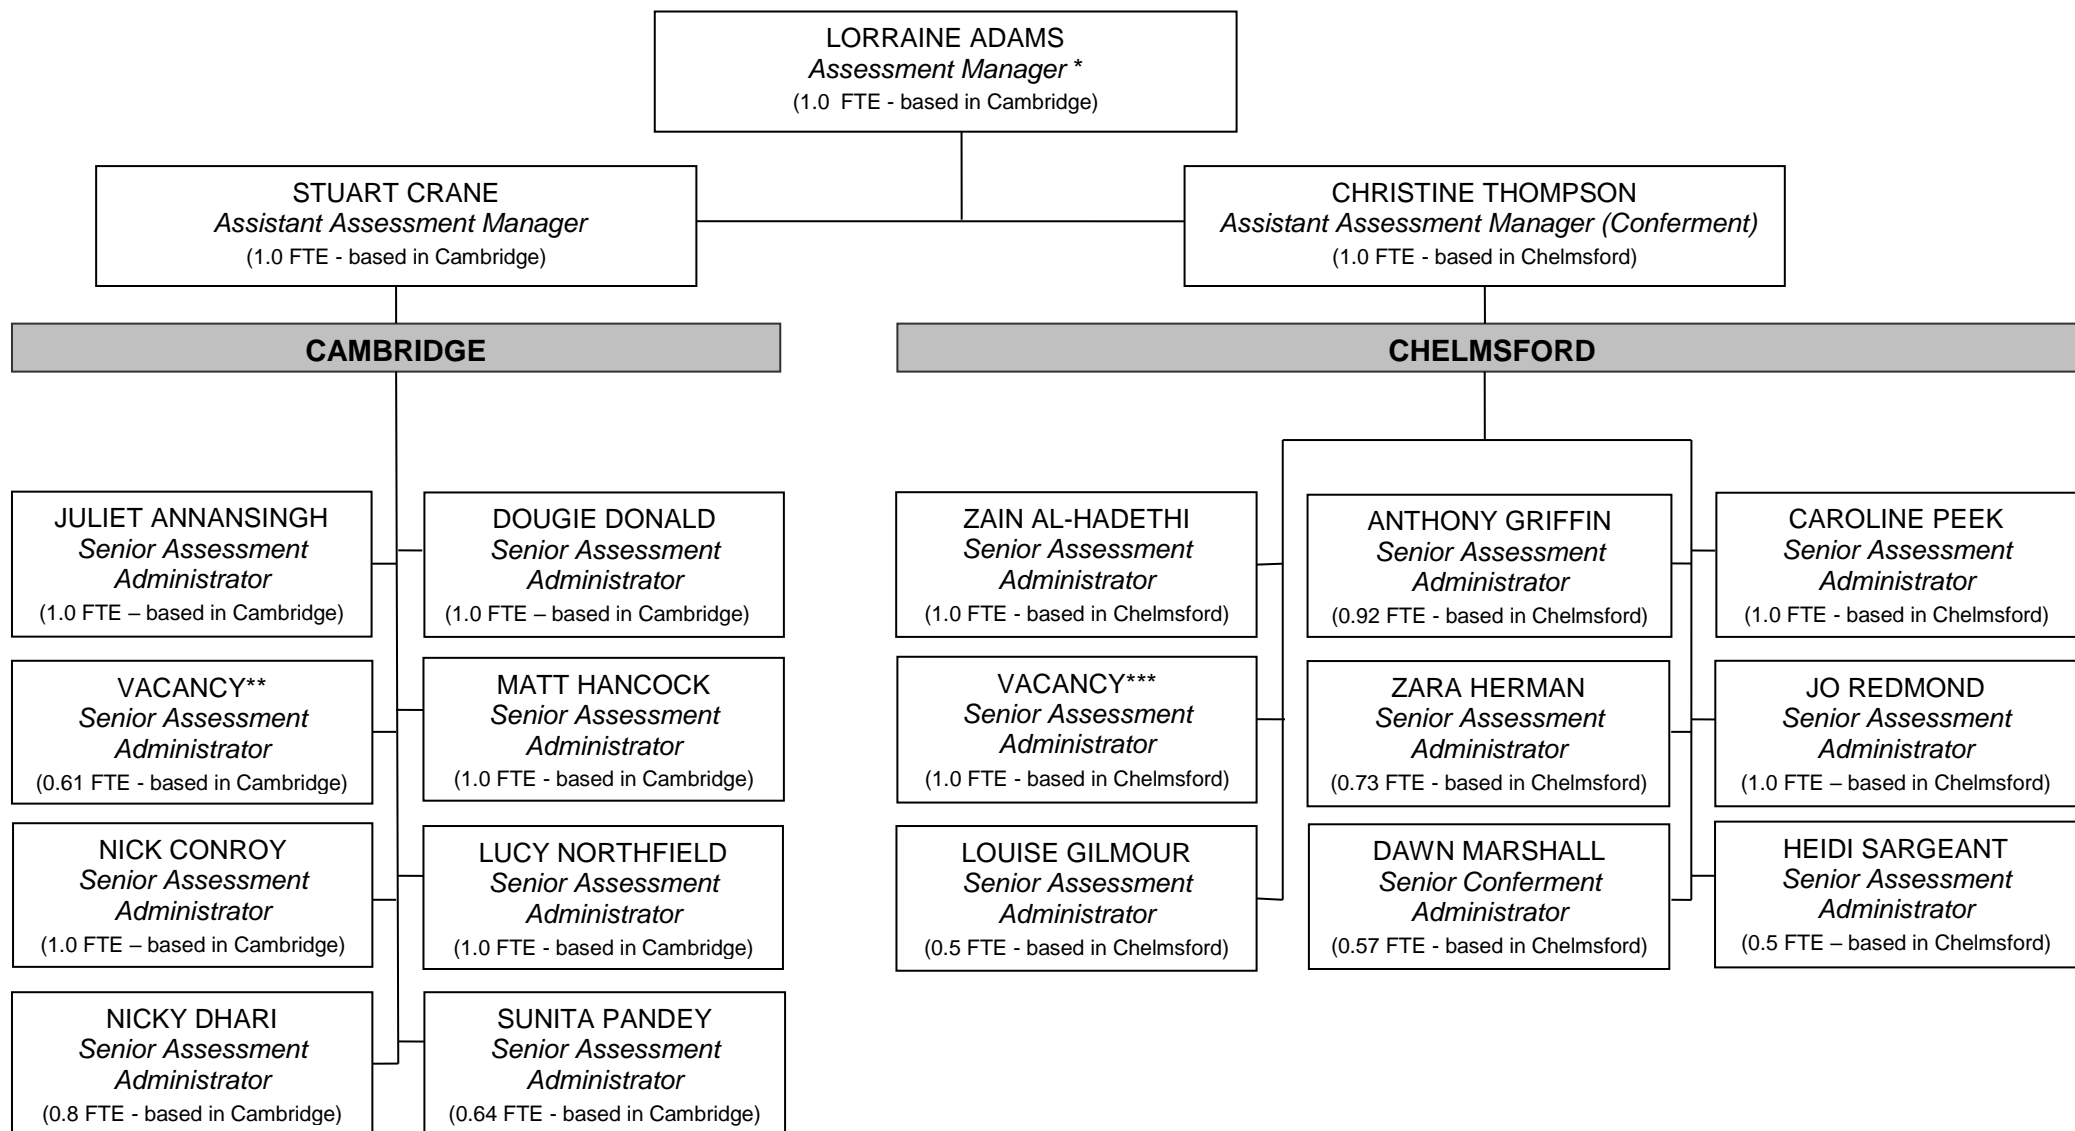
LORRAINE ADAMS
Assessment Manager *
(1.0 FTE - based in Cambridge)

STUART CRANE
Assistant Assessment Manager
(1.0 FTE - based in Cambridge)

CHRISTINE THOMPSON
Assistant Assessment Manager (Conferment)
(1.0 FTE - based in Chelmsford)

CAMBRIDGE

CHELMSFORD

JULIET ANNANSINGH
Senior Assessment Administrator
(1.0 FTE – based in Cambridge)

DOUGIE DONALD
Senior Assessment Administrator
(1.0 FTE – based in Cambridge)

VACANCY**
Senior Assessment Administrator
(0.61 FTE - based in Cambridge)

MATT HANCOCK
Senior Assessment Administrator
(1.0 FTE - based in Cambridge)

NICK CONROY
Senior Assessment Administrator
(1.0 FTE – based in Cambridge)

LUCY NORTHFIELD
Senior Assessment Administrator
(1.0 FTE - based in Cambridge)

NICKY DHARI
Senior Assessment Administrator
(0.8 FTE - based in Cambridge)

SUNITA PANDEY
Senior Assessment Administrator
(0.64 FTE - based in Cambridge)

ZAIN AL-HADETHI
Senior Assessment Administrator
(1.0 FTE - based in Chelmsford)

ANTHONY GRIFFIN
Senior Assessment Administrator
(0.92 FTE - based in Chelmsford)

CAROLINE PEEK
Senior Assessment Administrator
(1.0 FTE - based in Chelmsford)

VACANCY***
Senior Assessment Administrator
(1.0 FTE - based in Chelmsford)

ZARA HERMAN
Senior Assessment Administrator
(0.73 FTE - based in Chelmsford)

JO REDMOND
Senior Assessment Administrator
(1.0 FTE – based in Chelmsford)

LOUISE GILMOUR
Senior Assessment Administrator
(0.5 FTE - based in Chelmsford)

DAWN MARSHALL
Senior Conferment Administrator
(0.57 FTE - based in Chelmsford)

HEIDI SARGEANT
Senior Assessment Administrator
(0.5 FTE – based in Chelmsford)